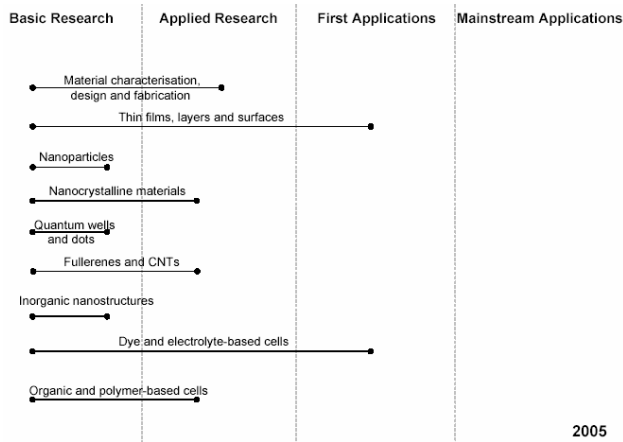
Basic Research | Applied Research | First Applications | Mainstream Applications

Material characterisation, design and fabrication

Thin films, layers and surfaces

Nanoparticles

Nanocrystalline materials

Quantum wells and dots

Fullerenes and CNTs

Inorganic nanostructures

Dye and electrolyte-based cells

Organic and polymer-based cells

2005